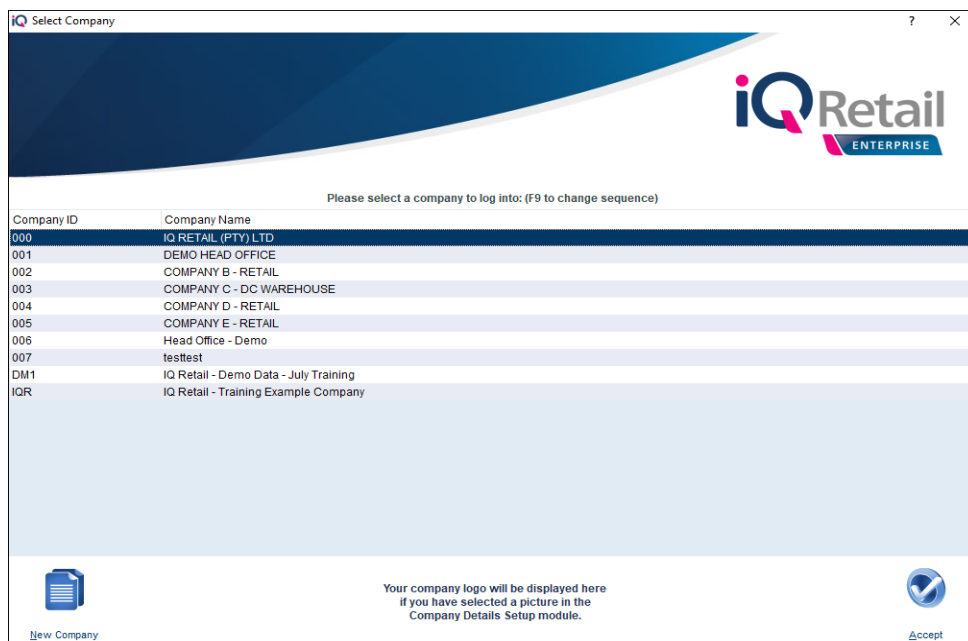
iQ Select Company

? ✕

iQ Retail
ENTERPRISE

Please select a company to log into: (F9 to change sequence)

| Company ID | Company Name |
|---|---|
| 000 | IQ RETAIL (PTY) LTD |
| 001 | DEMO HEAD OFFICE |
| 002 | COMPANY B - RETAIL |
| 003 | COMPANY C - DC WAREHOUSE |
| 004 | COMPANY D - RETAIL |
| 005 | COMPANY E - RETAIL |
| 006 | Head Office - Demo |
| 007 | testtest |
| DM1 | IQ Retail - Demo Data - July Training |
| IQR | IQ Retail - Training Example Company |

New Company

Your company logo will be displayed here if you have selected a picture in the Company Details Setup module.

Accept